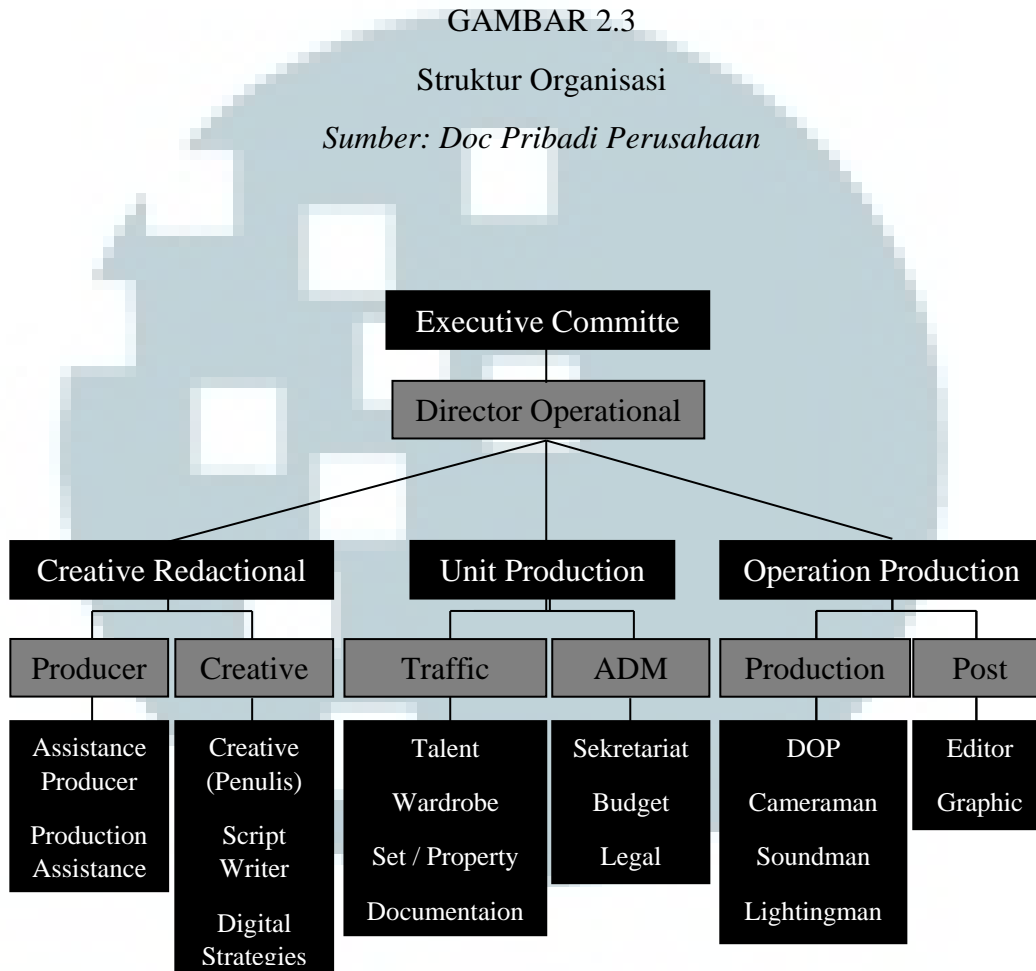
GAMBAR 2.3

Struktur Organisasi

*Sumber: Doc Pribadi Perusahaan*

Executive Committe

Director Operational

Creative Redactional

Unit Production

Operation Production

Producer

Creative

Traffic

ADM

Production

Post

Assistance Producer

Production Assistance

Creative (Penulis)

Script Writer

Digital Strategies

Talent

Wardrobe

Set / Property

Documentaion

Sekretariat

Budget

Legal

DOP

Cameraman

Soundman

Lightingman

Editor

Graphic